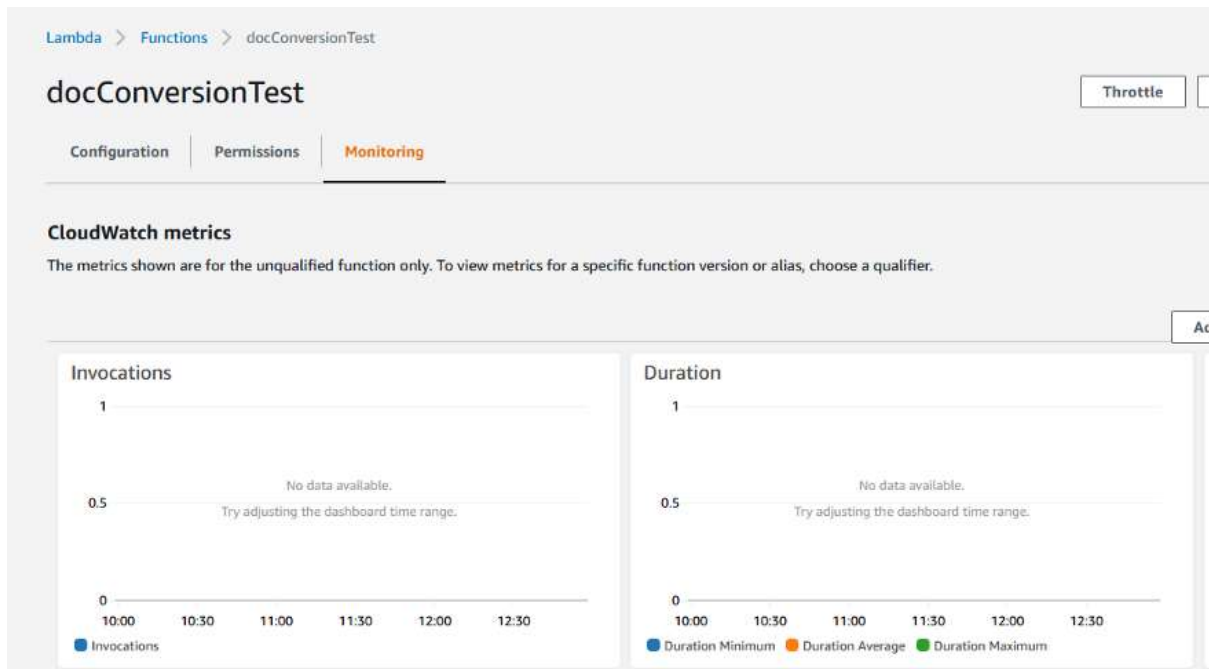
Lambda > Functions > docConversionTest

docConversionTest

Throttle

Configuration | Permissions | Monitoring

CloudWatch metrics

The metrics shown are for the unqualified function only. To view metrics for a specific function version or alias, choose a qualifier.

Ac

Invocations

1

0.5

0

No data available.
Try adjusting the dashboard time range.

10:00 10:30 11:00 11:30 12:00 12:30

Invocations

Duration

1

0.5

0

No data available.
Try adjusting the dashboard time range.

10:00 10:30 11:00 11:30 12:00 12:30

Duration Minimum Duration Average Duration Maximum